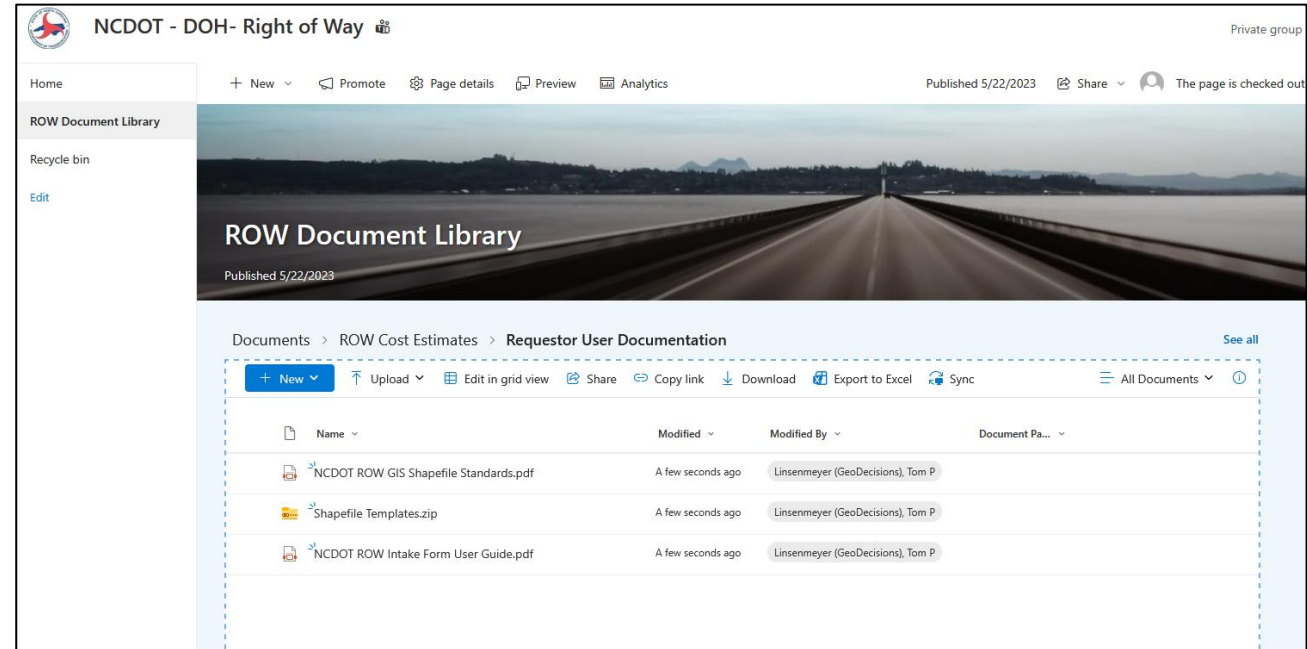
NCDOT - DOH- Right of Way

Private group

Home

ROW Document Library

Recycle bin

Edit

+ New ⌄ Promote Page details Preview Analytics

Published 5/22/2023 Share ⌄ The page is checked out

ROW Document Library

Published 5/22/2023

Documents > ROW Cost Estimates > **Requestor User Documentation**

See all

+ New ⌄ Upload ⌄ Edit in grid view Share Copy link Download Export to Excel Sync All Documents ⌄

| Name ⌄ | Modified ⌄ | Modified By ⌄ | Document Pa... ⌄ |
|---|---|---|---|
| NCDOT ROW GIS Shapefile Standards.pdf | A few seconds ago | Linsenmeyer (GeoDecisions), Tom P | |
| Shapefile Templates.zip | A few seconds ago | Linsenmeyer (GeoDecisions), Tom P | |
| NCDOT ROW Intake Form User Guide.pdf | A few seconds ago | Linsenmeyer (GeoDecisions), Tom P | |